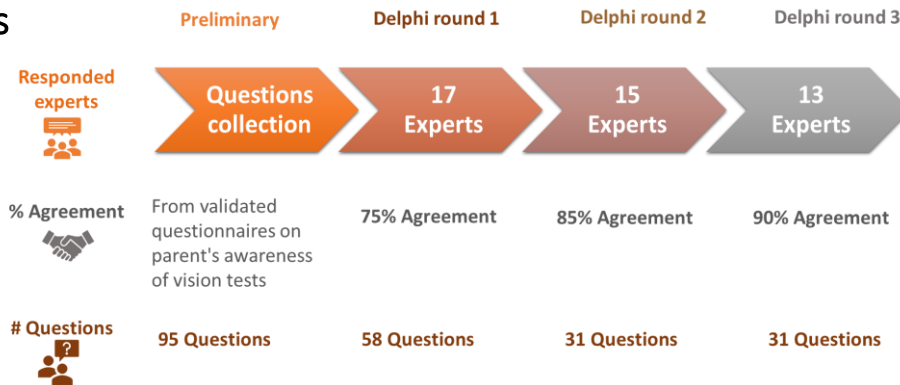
s

Preliminary

Delphi round 1

Delphi round 2

Delphi round 3

Responded experts

Questions collection

17 Experts

15 Experts

13 Experts

% Agreement

From validated questionnaires on parent's awareness of vision tests

75% Agreement

85% Agreement

90% Agreement

# Questions

95 Questions

58 Questions

31 Questions

31 Questions